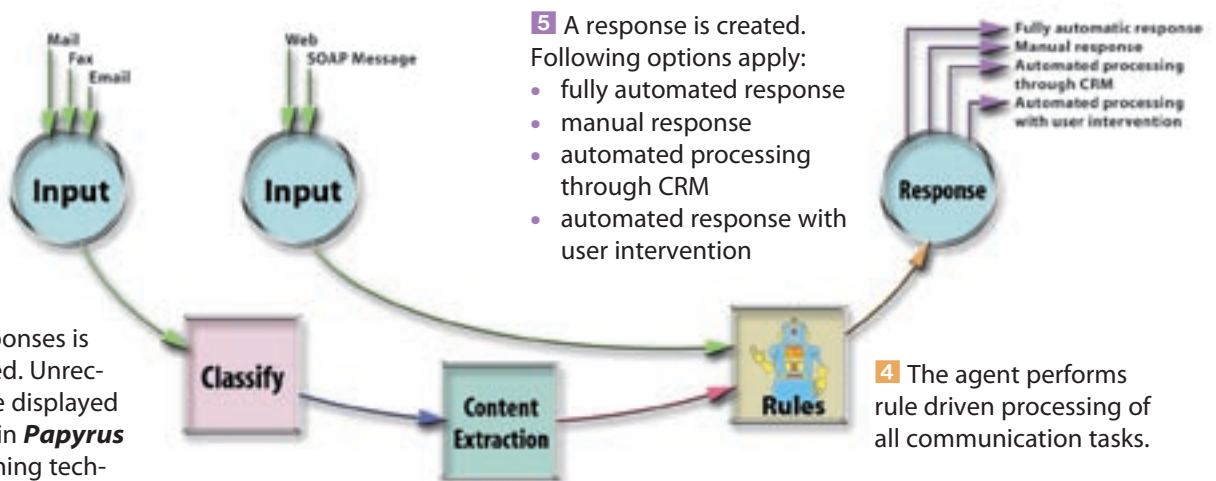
Mail
Fax
Email

Input

Web
SOAP Message

Input

5 A response is created. Following options apply:
• fully automated response
• manual response
• automated processing through CRM
• automated response with user intervention

Fully automatic response
Manual response
Automated processing through CRM
Automated processing with user intervention

Response

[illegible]ponses is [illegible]ed. Unrec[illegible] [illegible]e displayed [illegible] in ***Papyrus*** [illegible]ning tech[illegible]

Classify

Content Extraction

Rules

4 The agent performs rule driven processing of all communication tasks.